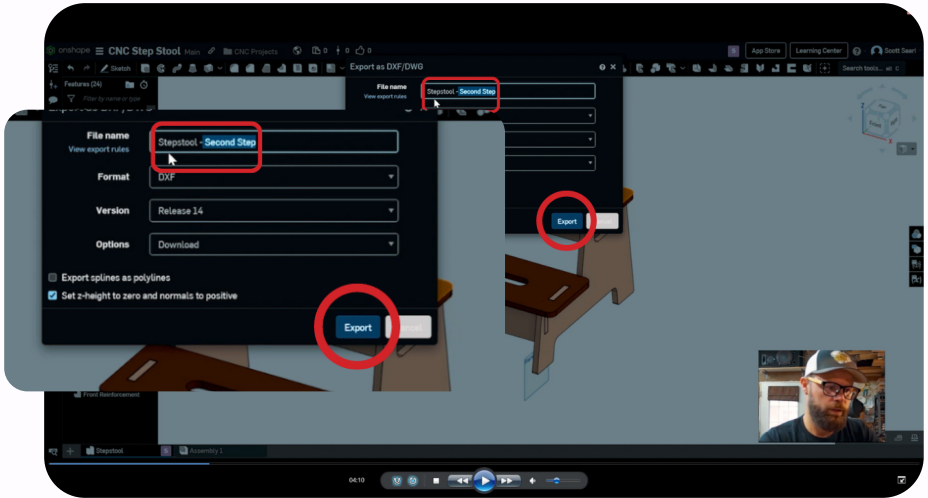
onshape CNC Step Stool Main CNC Projects 0 0 0
App Store Learning Center Scott Searl
Sketch
Export as DXF/DWG
Search tools...
Features (24)
Filter by name or type
File name
View export rules
Stepstool - Second Step
Export
File name
View export rules
Stepstool - Second Step
Format
DXF
Version
Release 14
Options
Download
Export splines as polylines
Set z-height to zero and normals to positive
Export
Front Reinforcement
Stepstool
Assembly 1
04:10